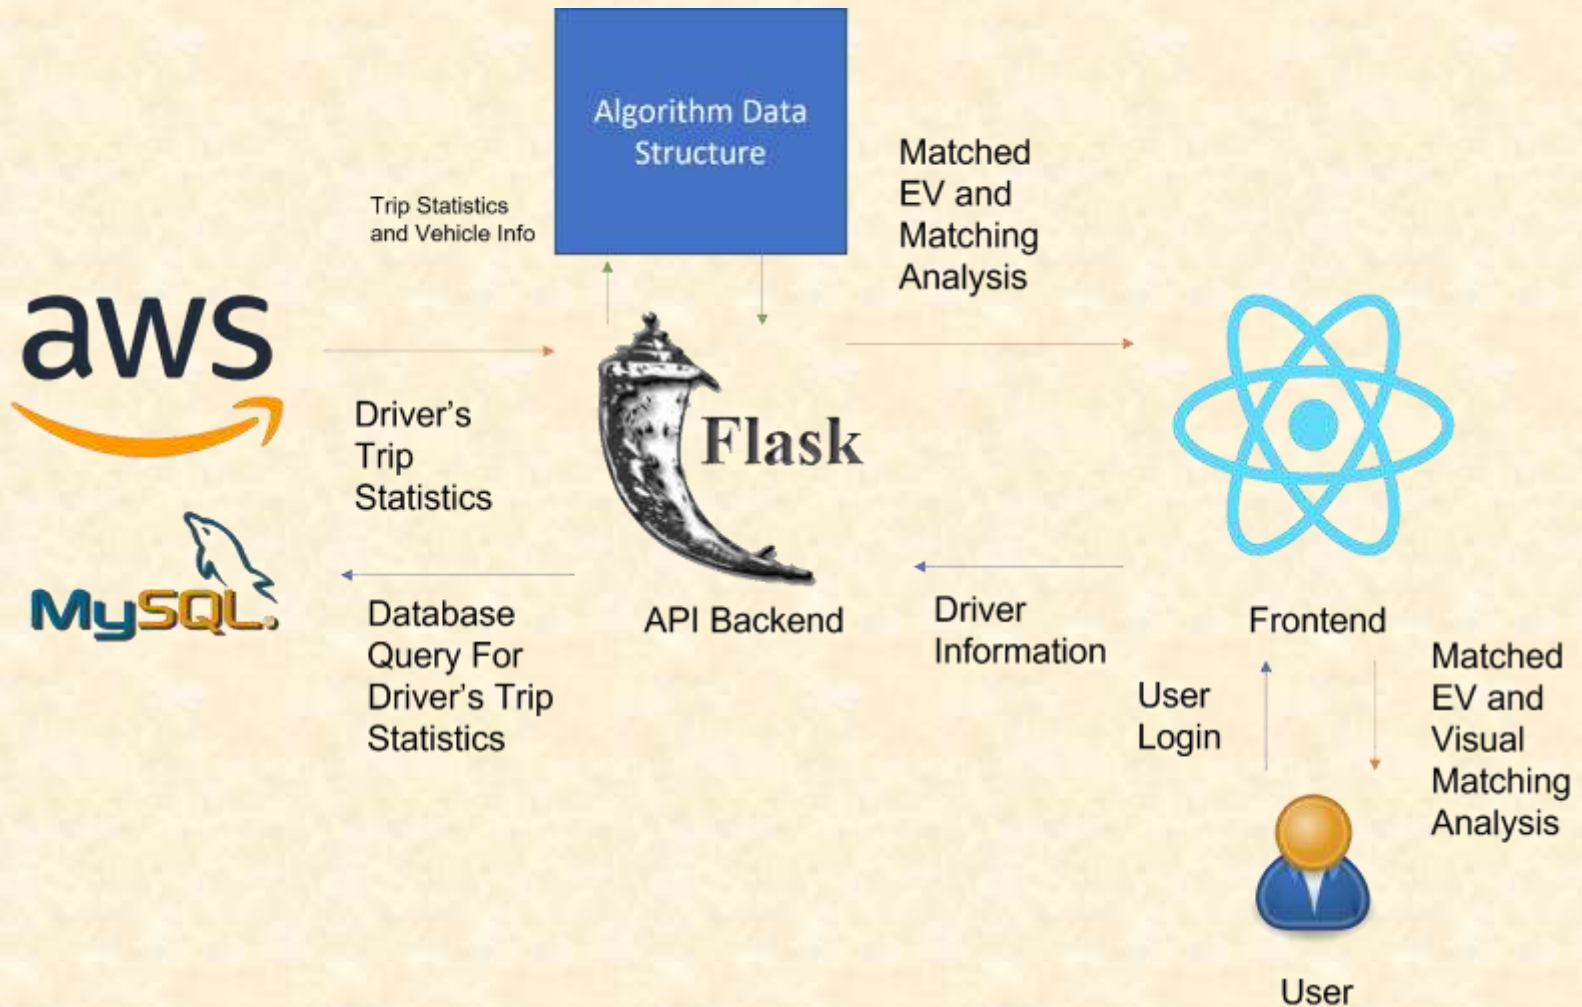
Algorithm Data Structure

Trip Statistics and Vehicle Info

Matched EV and Matching Analysis

aws

Driver's Trip Statistics

Flask

MySQL

Database Query For Driver's Trip Statistics

API Backend

Driver Information

Frontend

User Login

Matched EV and Visual Matching Analysis

User